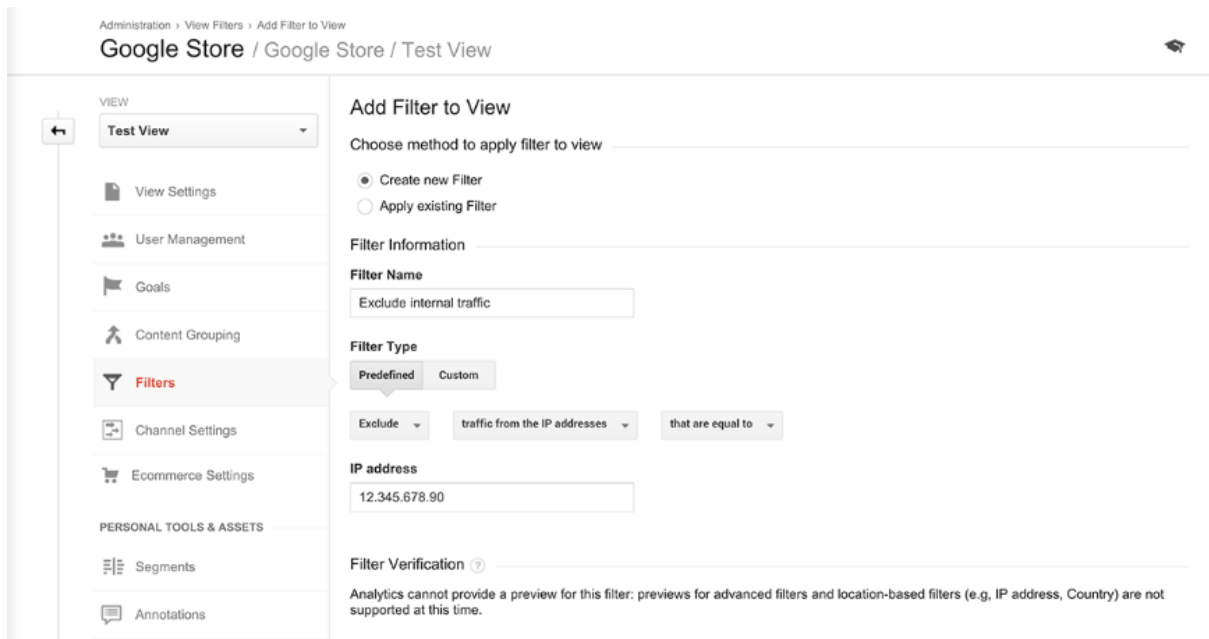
Administration › View Filters › Add Filter to View

Google Store / Google Store / Test View

VIEW

Test View

View Settings

User Management

Goals

Content Grouping

Filters

Channel Settings

Ecommerce Settings

PERSONAL TOOLS & ASSETS

Segments

Annotations

Add Filter to View

Choose method to apply filter to view

Create new Filter

Apply existing Filter

Filter Information

Filter Name

Exclude internal traffic

Filter Type

Predefined | Custom

Exclude | traffic from the IP addresses | that are equal to

IP address

12.345.678.90

Filter Verification

Analytics cannot provide a preview for this filter: previews for advanced filters and location-based filters (e.g, IP address, Country) are not supported at this time.